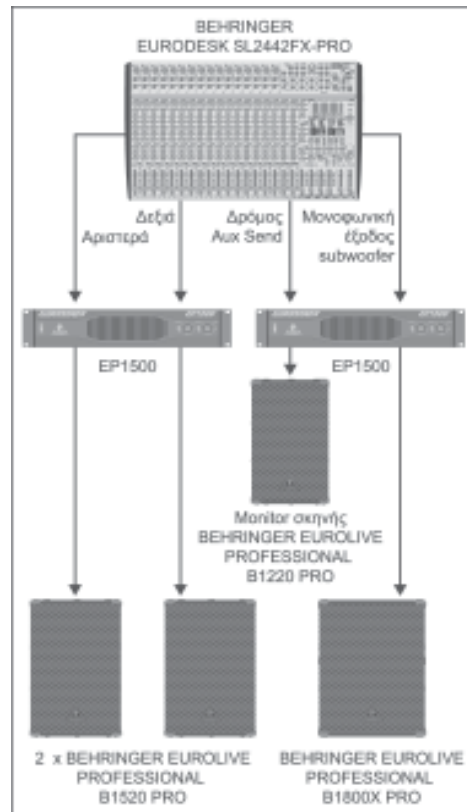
BEHRINGER
EURODESK SL2442FX-PRO

Δεξιά
Αριστερά

Δρόμος
Aux Send

Μονοφωνική
έξοδος
subwoofer

EP1500

EP1500

Monitor σκηνής
BEHRINGER EUROLIVE
PROFESSIONAL
B1220 PRO

2 x BEHRINGER EUROLIVE
PROFESSIONAL
B1520 PRO

BEHRINGER EUROLIVE
PROFESSIONAL
B1800X PRO